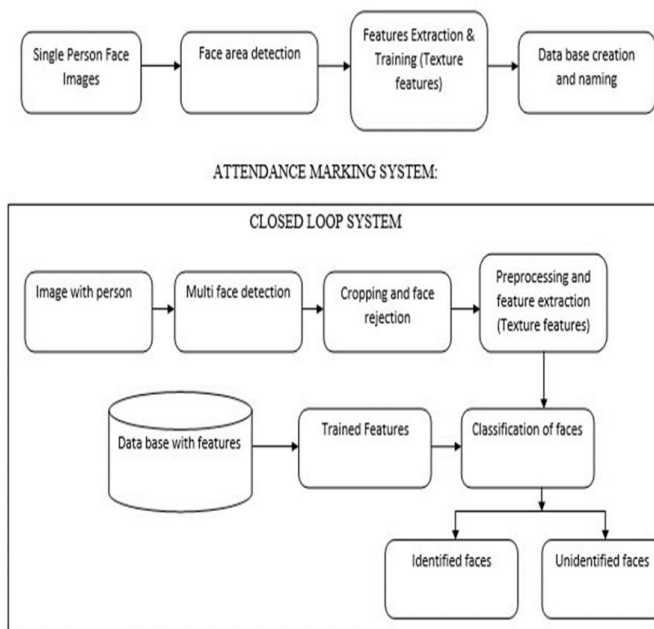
Single Person Face Images

Face area detection

Features Extraction & Training (Texture features)

Data base creation and naming

ATTENDANCE MARKING SYSTEM:

CLOSED LOOP SYSTEM

Image with person

Multi face detection

Cropping and face rejection

Preprocessing and feature extraction (Texture features)

Data base with features

Trained Features

Classification of faces

Identified faces

Unidentified faces